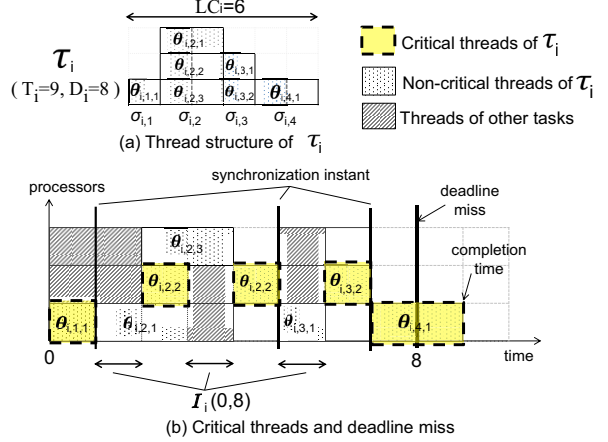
LCi=6

$\tau_i$

( $T_i$=9, $D_i$=8 )

$\theta_{i,2,1}$
$\theta_{i,2,2}$
$\theta_{i,3,1}$
$\theta_{i,1,1}$
$\theta_{i,2,3}$
$\theta_{i,3,2}$
$\theta_{i,4,1}$

$\sigma_{i,1}$ $\sigma_{i,2}$ $\sigma_{i,3}$ $\sigma_{i,4}$

(a) Thread structure of $\tau_i$

Critical threads of $\tau_i$

Non-critical threads of $\tau_i$

Threads of other tasks

processors

synchronization instant

deadline miss

completion time

$\theta_{i,2,3}$
$\theta_{i,2,2}$
$\theta_{i,2,2}$
$\theta_{i,3,2}$
$\theta_{i,1,1}$
$\theta_{i,2,1}$
$\theta_{i,3,1}$
$\theta_{i,4,1}$

0

8

time

$I_i(0,8)$

(b) Critical threads and deadline miss